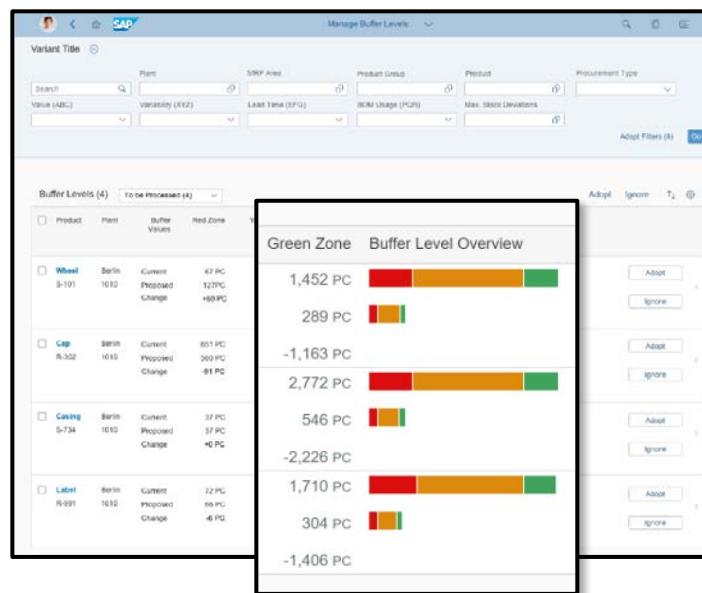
SAP Manage Buffer Levels

Variant Title

Search | Plant | MRP Area | Product Group | Product | Procurement Type

Value (ABC) | Variability (XYZ) | Lead Time (EFG) | BOM Usage (PQR) | Max. Stock Deviations

Adapt Filters (6) Go

Buffer Levels (4) To be Processed (4)

Adopt Ignore

| Product | Plant | Buffer Values | Red Zone |
|---|---|---|---|
| Wheel S-101 | Berlin 1010 | Current Proposed Change | 67 PC 127PC +60 PC |
| Cap R-302 | Berlin 1010 | Current Proposed Change | 651 PC 560 PC -91 PC |
| Casing S-734 | Berlin 1010 | Current Proposed Change | 37 PC 37 PC +0 PC |
| Label R-991 | Berlin 1010 | Current Proposed Change | 72 PC 66 PC -6 PC |

Adopt Ignore
Adopt Ignore
Adopt Ignore
Adopt Ignore

| Green Zone | Buffer Level Overview |
|---|---|
| 1,452 PC | |
| 289 PC | |
| -1,163 PC | |
| 2,772 PC | |
| 546 PC | |
| -2,226 PC | |
| 1,710 PC | |
| 304 PC | |
| -1,406 PC | |